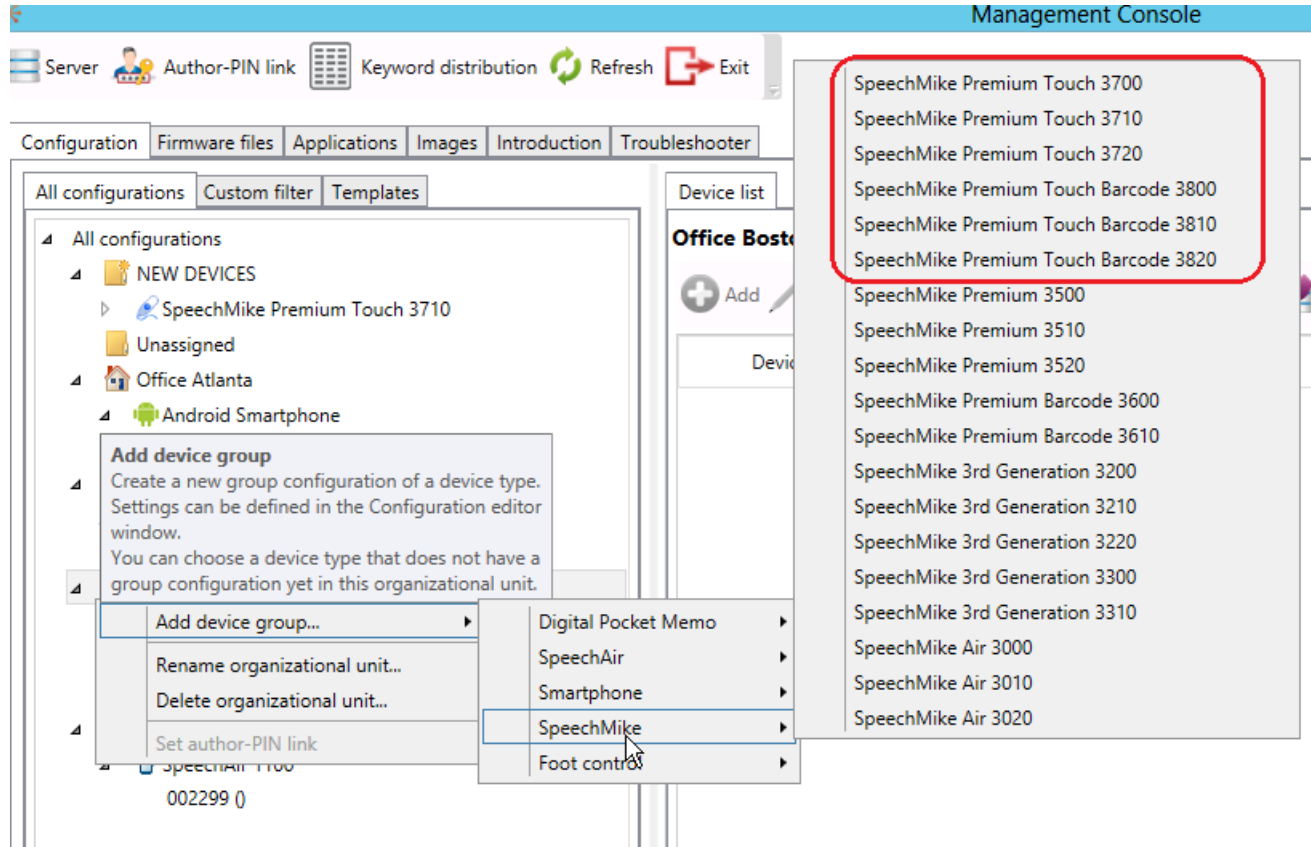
Management Console

Server Author-PIN link Keyword distribution Refresh Exit

Configuration Firmware files Applications Images Introduction Troubleshooter

All configurations Custom filter Templates

All configurations
NEW DEVICES
SpeechMike Premium Touch 3710
Unassigned
Office Atlanta
Android Smartphone

Add device group
Create a new group configuration of a device type. Settings can be defined in the Configuration editor window.
You can choose a device type that does not have a group configuration yet in this organizational unit.

Add device group...
Rename organizational unit...
Delete organizational unit...
Set author-PIN link

SpeechAir 1100
002299 ()

Digital Pocket Memo
SpeechAir
Smartphone
SpeechMike
Foot control

Device list
Office Bosto
Add
Devic

SpeechMike Premium Touch 3700
SpeechMike Premium Touch 3710
SpeechMike Premium Touch 3720
SpeechMike Premium Touch Barcode 3800
SpeechMike Premium Touch Barcode 3810
SpeechMike Premium Touch Barcode 3820
SpeechMike Premium 3500
SpeechMike Premium 3510
SpeechMike Premium 3520
SpeechMike Premium Barcode 3600
SpeechMike Premium Barcode 3610
SpeechMike 3rd Generation 3200
SpeechMike 3rd Generation 3210
SpeechMike 3rd Generation 3220
SpeechMike 3rd Generation 3300
SpeechMike 3rd Generation 3310
SpeechMike Air 3000
SpeechMike Air 3010
SpeechMike Air 3020